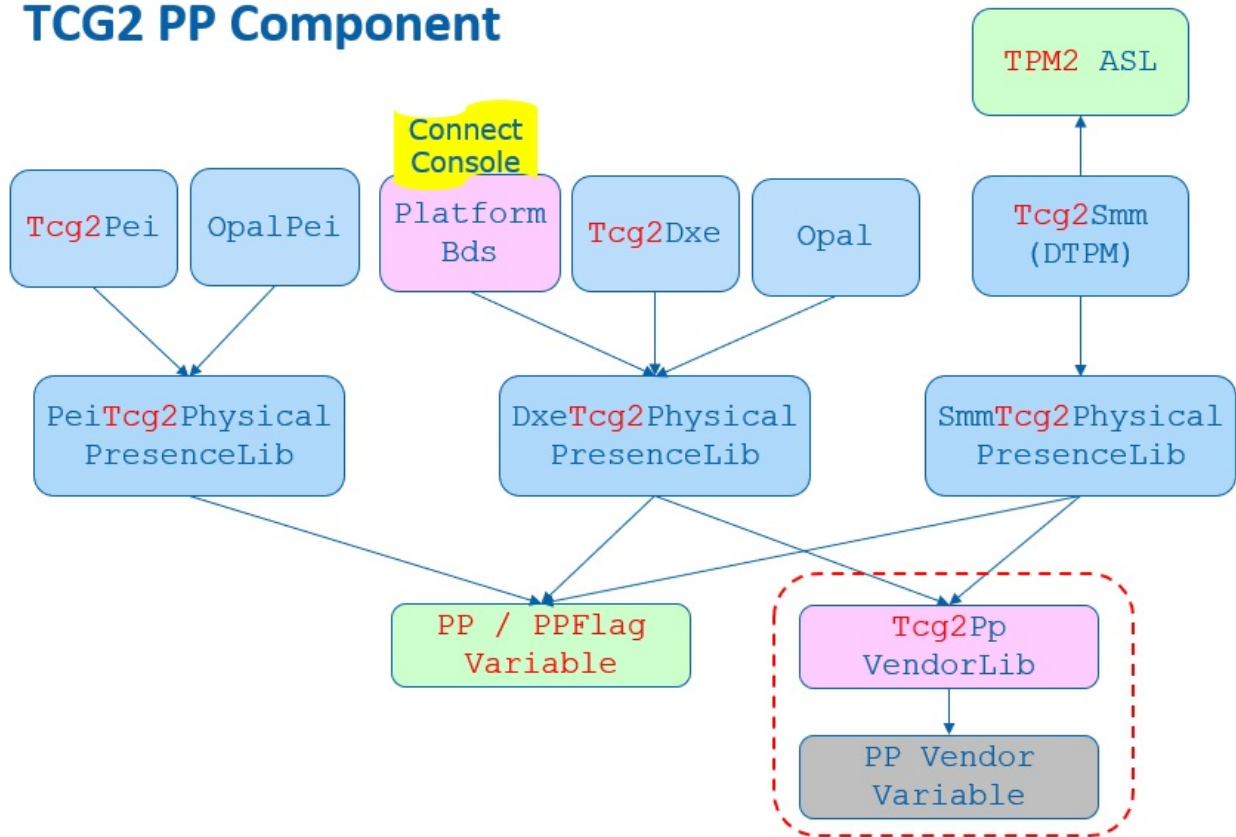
TCG2 PP Component

TPM2 ASL

Connect Console

Tcg2Pei

OpalPei

Platform Bds

Tcg2Dxe

Opal

Tcg2Smm (DTPM)

PeiTcg2Physical PresenceLib

DxeTcg2Physical PresenceLib

SmmTcg2Physical PresenceLib

PP / PPFlag Variable

Tcg2Pp VendorLib

PP Vendor Variable